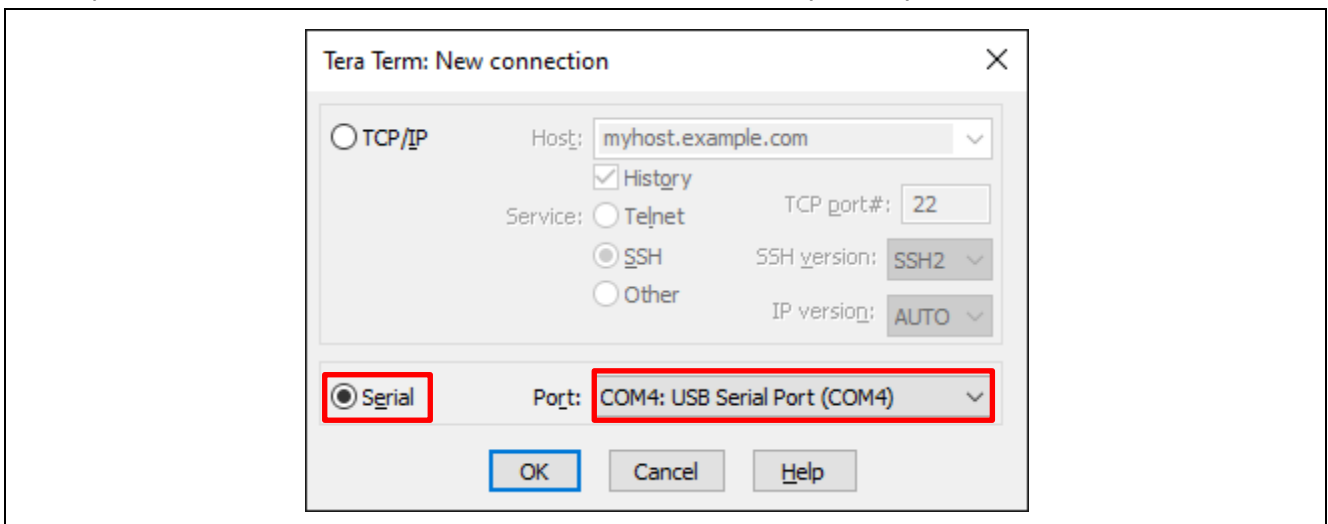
Tera Term: New connection

TCP/IP
Host: myhost.example.com
History
Service: Telnet
SSH
Other
TCP port#: 22
SSH version: SSH2
IP version: AUTO

Serial
Port: COM4: USB Serial Port (COM4)

OK
Cancel
Help